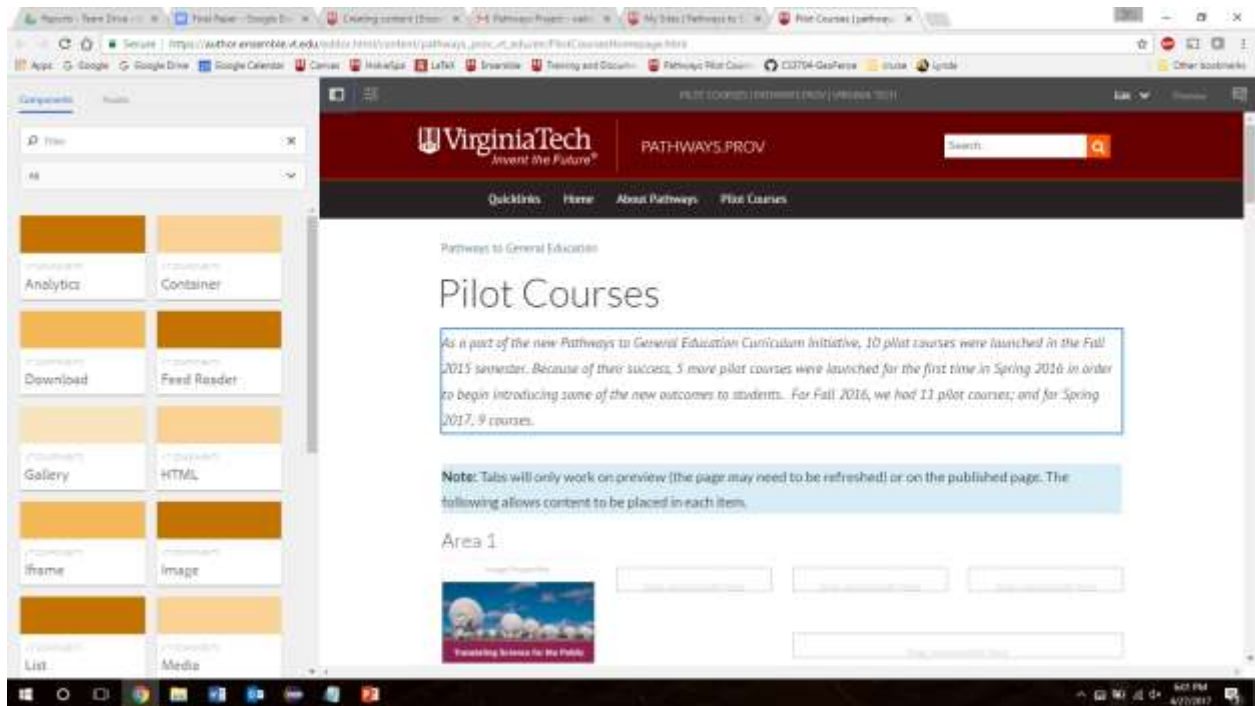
Components

Filter

All

Analytics

Container

Download

Feed Reader

Gallery

HTML

Iframe

Image

List

Media

Secure | https://author.ensemble.vt.edu

Apps Google Google Drive Google Calendar Canvas LaTeX Pathways Pilot Cours CS3704-GeoFence Other bookmarks

Pilot Courses

VirginiaTech Invent the Future®

PATHWAYS.PROV

Search

Quicklinks Home About Pathways Pilot Courses

Pathways to General Education

Pilot Courses

As a part of the new Pathways to General Education Curriculum Initiative, 10 pilot courses were launched in the Fall 2015 semester. Because of their success, 5 more pilot courses were launched for the first time in Spring 2016 in order to begin introducing some of the new outcomes to students. For Fall 2016, we had 11 pilot courses; and for Spring 2017, 9 courses.

Note: Tabs will only work on preview (the page may need to be refreshed) or on the published page. The following allows content to be placed in each item.

Area 1

Translating Science for the Public

Edit

Preview